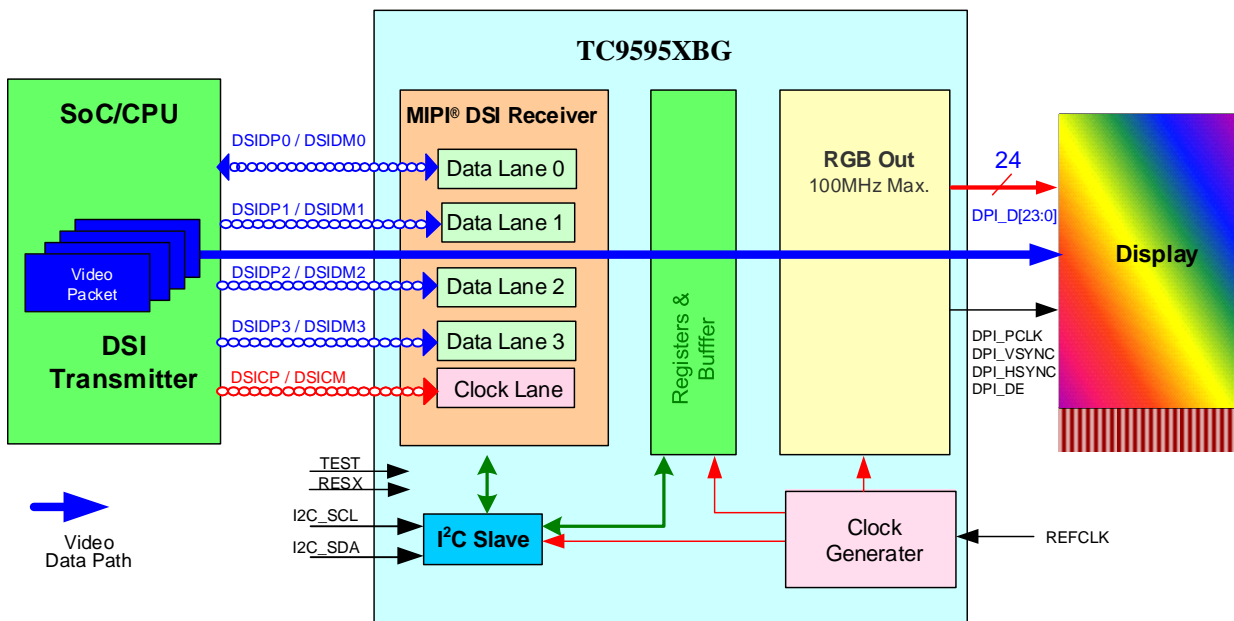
TC9595XBG

SoC/CPU

Video Packet

DSI Transmitter

DSIDP0 / DSIDM0
DSIDP1 / DSIDM1
DSIDP2 / DSIDM2
DSIDP3 / DSIDM3
DSICP / DSICM

MIPI® DSI Receiver
Data Lane 0
Data Lane 1
Data Lane 2
Data Lane 3
Clock Lane

Registers & Buffer

RGB Out
100MHz Max.

24
DPI_D[23:0]

Display

DPI_PCLK
DPI_VSYNC
DPI_HSYNC
DPI_DE

TEST
RESX
I2C_SCL
I2C_SDA

I$^2$C Slave

Clock Generator

REFCLK

Video Data Path